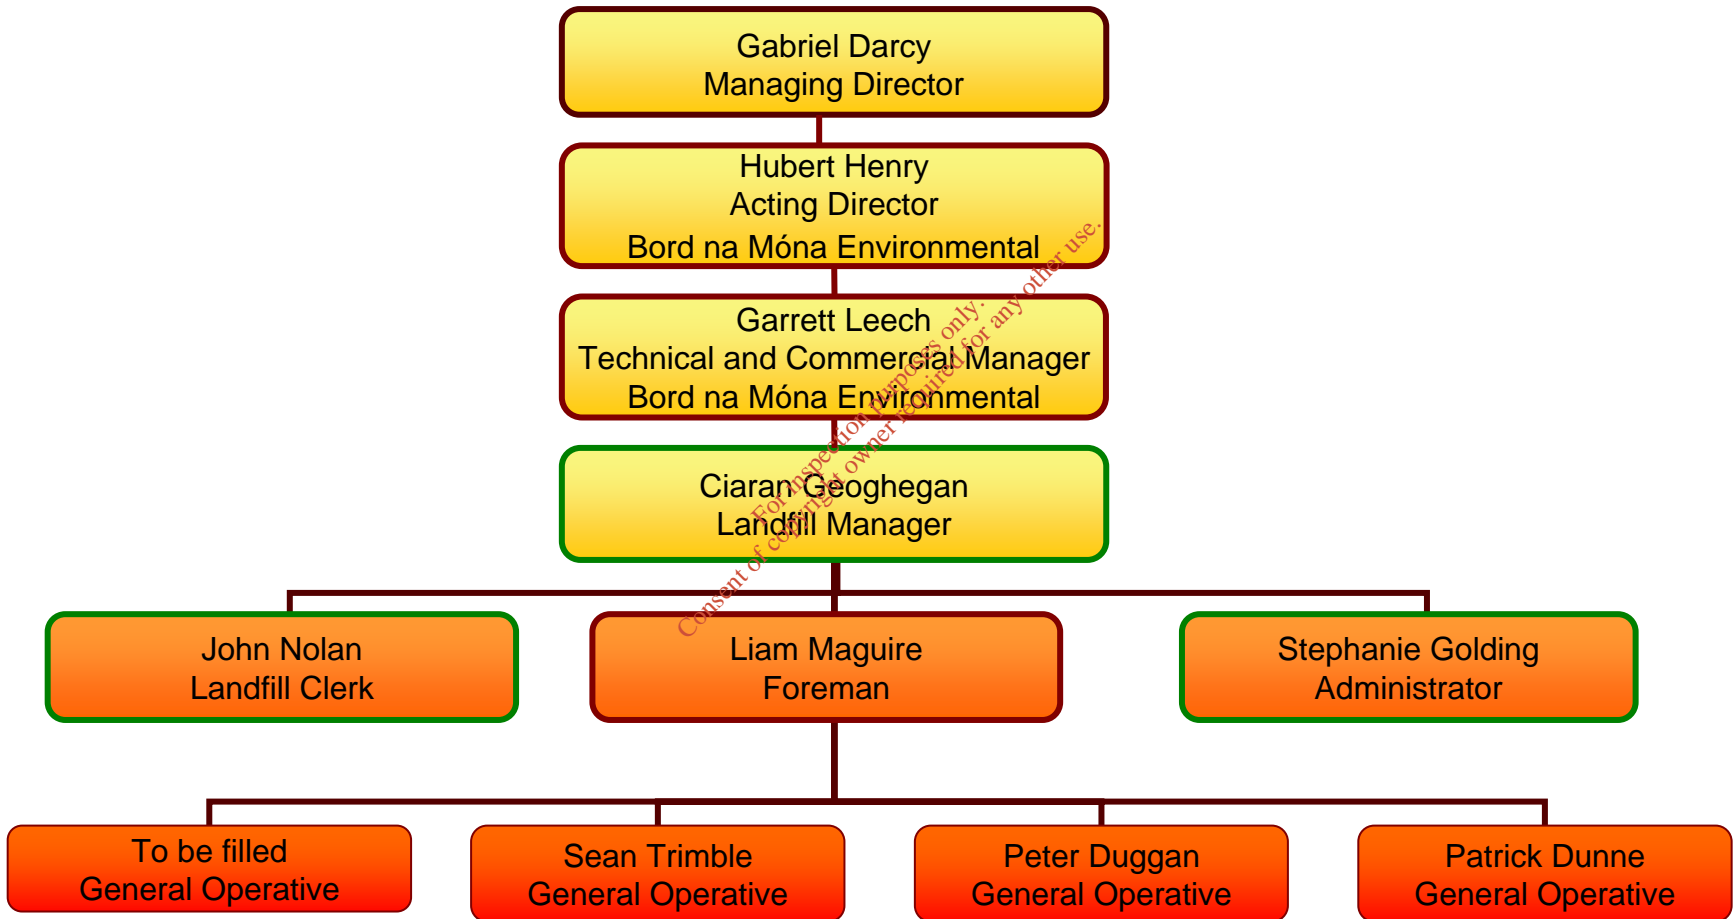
Gabriel Darcy
Managing Director

Hubert Henry
Acting Director
Bord na Móna Environmental

Garrett Leech
Technical and Commercial Manager
Bord na Móna Environmental

Ciaran Geoghegan
Landfill Manager

John Nolan
Landfill Clerk

Liam Maguire
Foreman

Stephanie Golding
Administrator

To be filled
General Operative

Sean Trimble
General Operative

Peter Duggan
General Operative

Patrick Dunne
General Operative

For inspection purposes only.
Consent of copyright owner required for any other use.